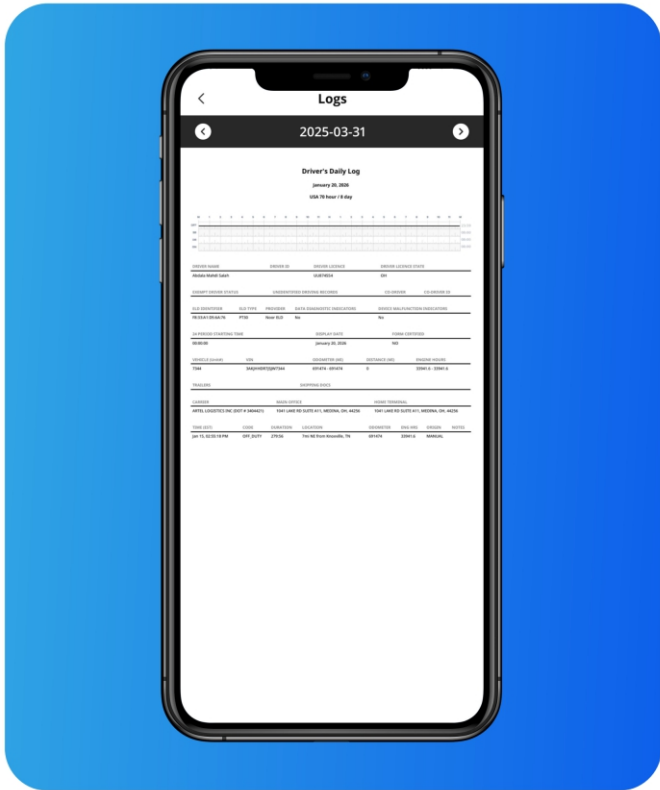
Logs

2025-03-31

Driver's Daily Log

January 20, 2026

USA 70 hour / 8 day

| DRIVER NAME | DRIVER ID | DRIVER LICENCE | DRIVER LICENCE STATE |
|---|---|---|---|
| Abdalo Mohd Saleh | | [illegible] | OH |

| EXEMPT DRIVER STATUS | UNIDENTIFIED DRIVING RECORDS | CO-DRIVER | CO-DRIVER ID |
|---|---|---|---|

| ELD IDENTIFIER | ELD TYPE | PROVIDER | DATA DIAGNOSTIC INDICATORS | DEVICE MALFUNCTION INDICATORS |
|---|---|---|---|---|
| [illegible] | PT30 | Nuvo ELD | No | No |

| 24 PERIOD STARTING TIME | DISPLAY DATE | FORM CERTIFIED |
|---|---|---|
| 00:00:00 | January 20, 2026 | NO |

| VEHICLE (Unit#) | VIN | ODOMETER (MI) | DISTANCE (MI) | ENGINE HOURS |
|---|---|---|---|---|
| 7344 | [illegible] | 691474 - 691474 | 0 | 33941.6 - 33941.6 |

TRAILERS | SHIPPING DOCS

| CARRIER | MAIN OFFICE | HOME TERMINAL |
|---|---|---|
| ARTEL LOGISTICS INC (DOT # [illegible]) | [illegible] LAKE RD SUITE 411, MEDINA, OH, 44256 | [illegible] LAKE RD SUITE 411, MEDINA, OH, 44256 |

| TIME (EST) | CODE | DURATION | LOCATION | ODOMETER | ENG HRS | ORIGIN | NOTES |
|---|---|---|---|---|---|---|---|
| Jan 15, 02:35:18 PM | OFF_DUTY | 279:56 | 7mi NE from Knoxville, TN | 691474 | 33941.6 | MANUAL | |